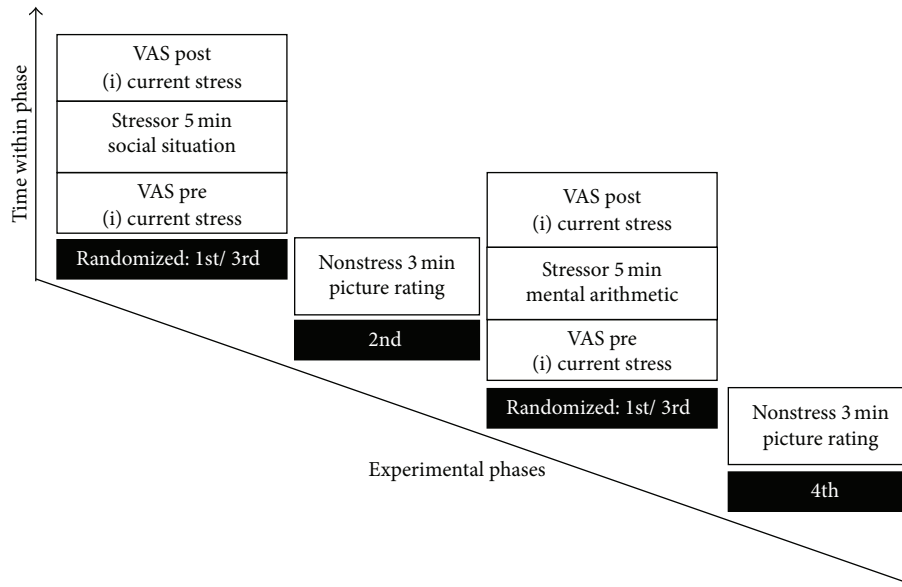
Time within phase

VAS post
(i) current stress

Stressor 5 min
social situation

VAS pre
(i) current stress

Randomized: 1st/ 3rd

Nonstress 3 min
picture rating

2nd

VAS post
(i) current stress

Stressor 5 min
mental arithmetic

VAS pre
(i) current stress

Randomized: 1st/ 3rd

Nonstress 3 min
picture rating

4th

Experimental phases